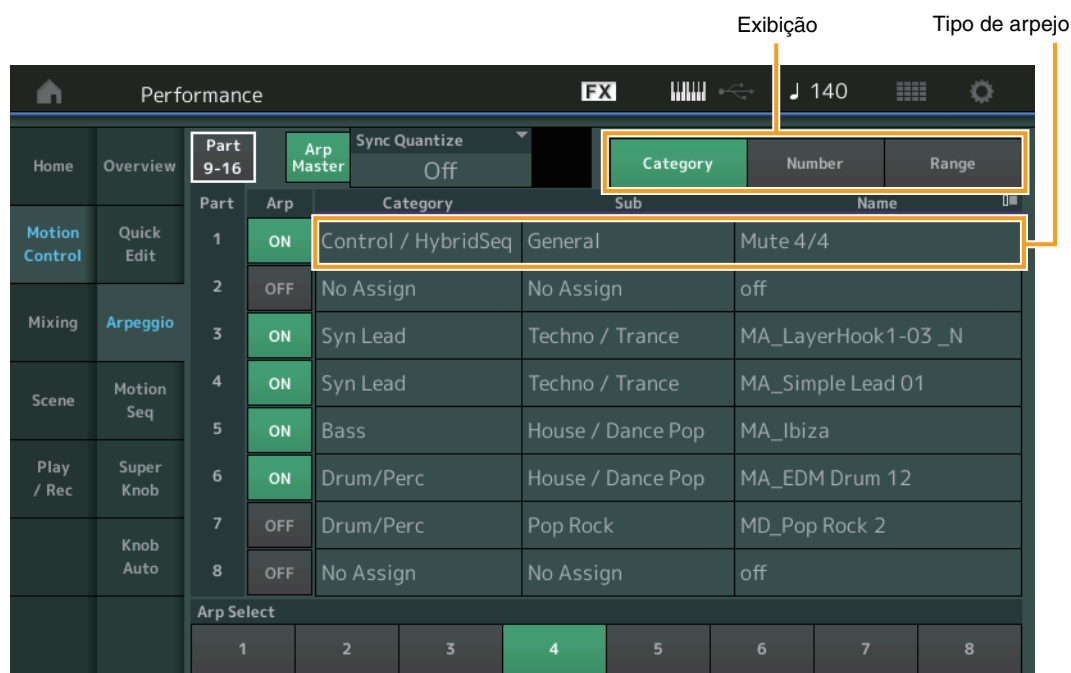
Exibição

Tipo de arpejo

Performance

FX

♩ 140

Home
Overview

Motion Control
Quick Edit

Mixing
Arpeggio

Scene
Motion Seq

Play / Rec
Super Knob

Knob Auto

Part 9-16

Arp Master

Sync Quantize
Off

Category
Number
Range

| Part | Arp | Category | Sub | Name |
|---|---|---|---|---|
| 1 | ON | Control / HybridSeq | General | Mute 4/4 |
| 2 | OFF | No Assign | No Assign | off |
| 3 | ON | Syn Lead | Techno / Trance | MA_LayerHook1-03 _N |
| 4 | ON | Syn Lead | Techno / Trance | MA_Simple Lead 01 |
| 5 | ON | Bass | House / Dance Pop | MA_Ibiza |
| 6 | ON | Drum/Perc | House / Dance Pop | MA_EDM Drum 12 |
| 7 | OFF | Drum/Perc | Pop Rock | MD_Pop Rock 2 |
| 8 | OFF | No Assign | No Assign | off |

Arp Select

1 2 3 4 5 6 7 8